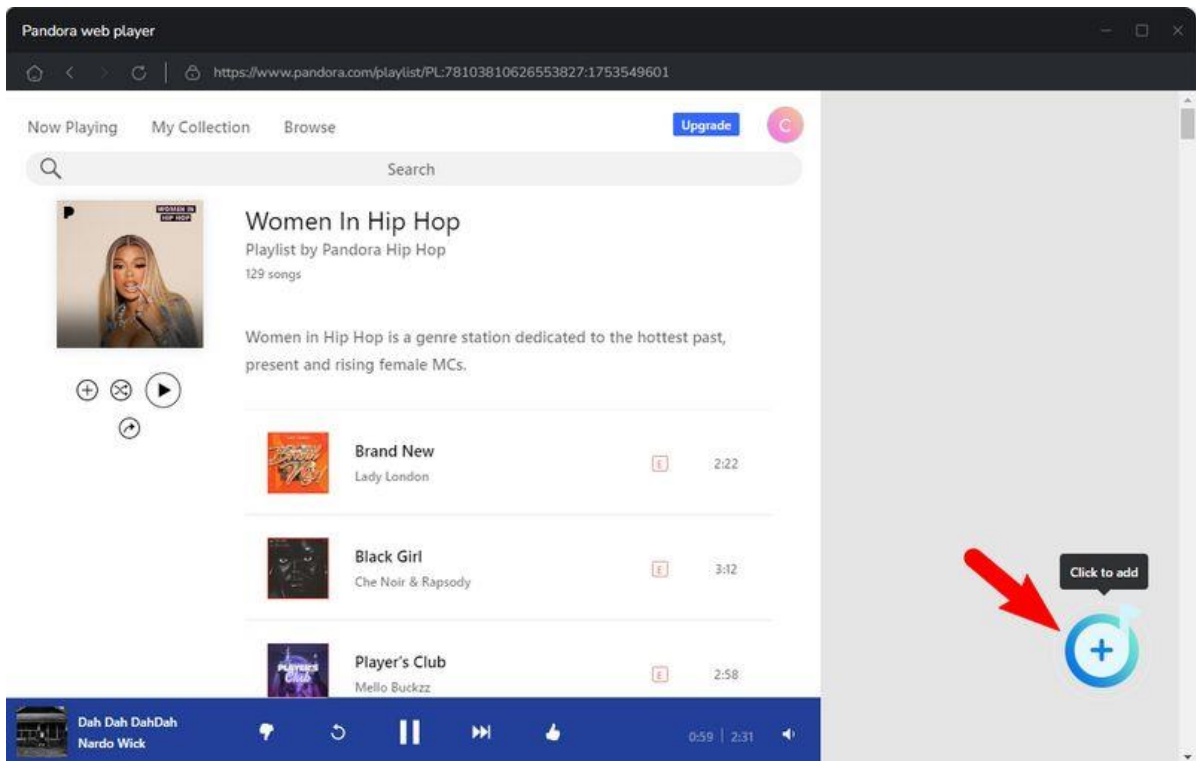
Pandora web player

https://www.pandora.com/playlist/PL:78103810626553827:1753549601

Now Playing My Collection Browse

Upgrade

C

Search

WOMEN IN HIP HOP

Women In Hip Hop

Playlist by Pandora Hip Hop

129 songs

Women in Hip Hop is a genre station dedicated to the hottest past, present and rising female MCs.

Brand New
Lady London
E 2:22

Black Girl
Che Noir & Rapsody
E 3:12

Player's Club
Mello Buckzz
E 2:58

Click to add

Dah Dah DahDah
Nardo Wick

0:59 | 2:31